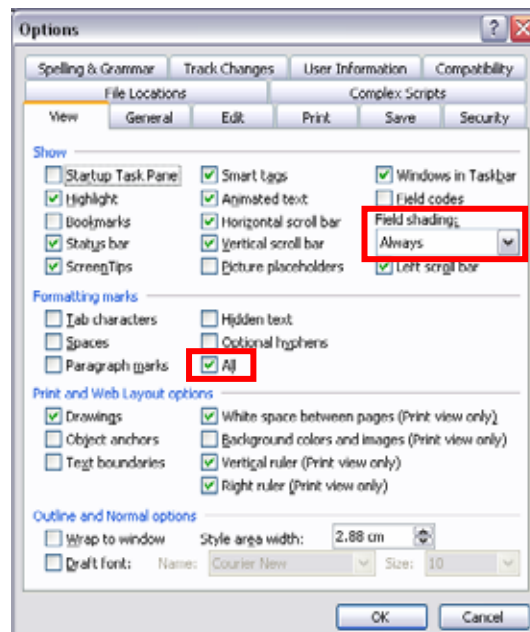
Options

? X

Spelling & Grammar | Track Changes | User Information | Compatibility
File Locations | Complex Scripts
View | General | Edit | Print | Save | Security

Show
Startup Task Pane
Highlight
Bookmarks
Status bar
ScreenTips
Smart tags
Animated text
Horizontal scroll bar
Vertical scroll bar
Picture placeholders
Windows in Taskbar
Field codes
Field shading:
Always
Left scroll bar

Formatting marks
Tab characters
Spaces
Paragraph marks
Hidden text
Optional hyphens
All

Print and Web Layout options
Drawings
Object anchors
Text boundaries
White space between pages (Print view only)
Background colors and images (Print view only)
Vertical ruler (Print view only)
Right ruler (Print view only)

Outline and Normal options
Wrap to window
Draft font:
Style area width:
2.88 cm
Name:
Courier New
Size:
10

OK
Cancel